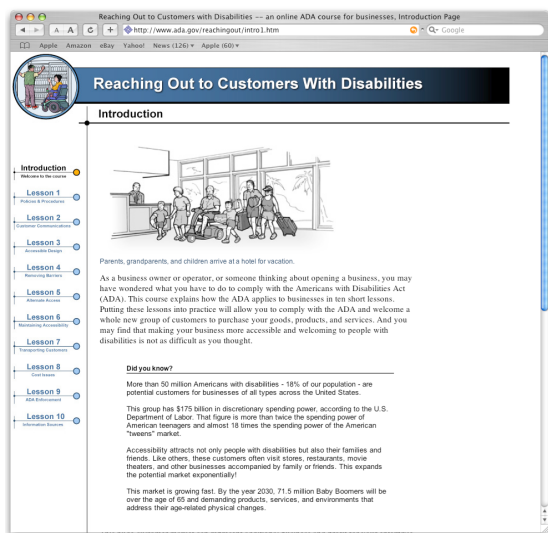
Reaching Out to Customers with Disabilities -- an online ADA course for businesses, Introduction Page

A A + http://www.ada.gov/reachingout/intro1.htm Google

Apple Amazon eBay Yahoo! News (126) ▾ Apple (60) ▾

Reaching Out to Customers With Disabilities

Introduction

Introduction
Welcome to the course

Lesson 1
Policies & Procedures

Lesson 2
Customer Communications

Lesson 3
Accessible Design

Lesson 4
Removing Barriers

Lesson 5
Alternate Access

Lesson 6
Maintaining Accessibility

Lesson 7
Transporting Customers

Lesson 8
Cost Issues

Lesson 9
ADA Enforcement

Lesson 10
Information Sources

Parents, grandparents, and children arrive at a hotel for vacation.

As a business owner or operator, or someone thinking about opening a business, you may have wondered what you have to do to comply with the Americans with Disabilities Act (ADA). This course explains how the ADA applies to businesses in ten short lessons. Putting these lessons into practice will allow you to comply with the ADA and welcome a whole new group of customers to purchase your goods, products, and services. And you may find that making your business more accessible and welcoming to people with disabilities is not as difficult as you thought.

Did you know?

More than 50 million Americans with disabilities - 18% of our population - are potential customers for businesses of all types across the United States.

This group has $175 billion in discretionary spending power, according to the U.S. Department of Labor. That figure is more than twice the spending power of American teenagers and almost 18 times the spending power of the American "tweens" market.

Accessibility attracts not only people with disabilities but also their families and friends. Like others, these customers often visit stores, restaurants, movie theaters, and other businesses accompanied by family or friends. This expands the potential market exponentially!

This market is growing fast. By the year 2030, 71.5 million Baby Boomers will be over the age of 65 and demanding products, services, and environments that address their age-related physical changes.